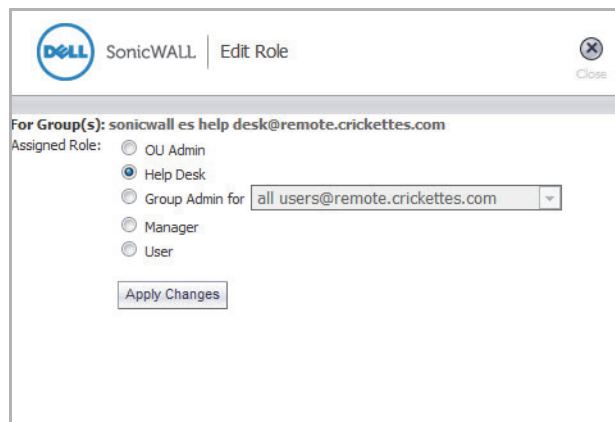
DELL SonicWALL Edit Role

Close

For Group(s): sonicwall es help desk@remote.crickettes.com

Assigned Role: OU Admin

Help Desk

Group Admin for all users@remote.crickettes.com

Manager

User

Apply Changes